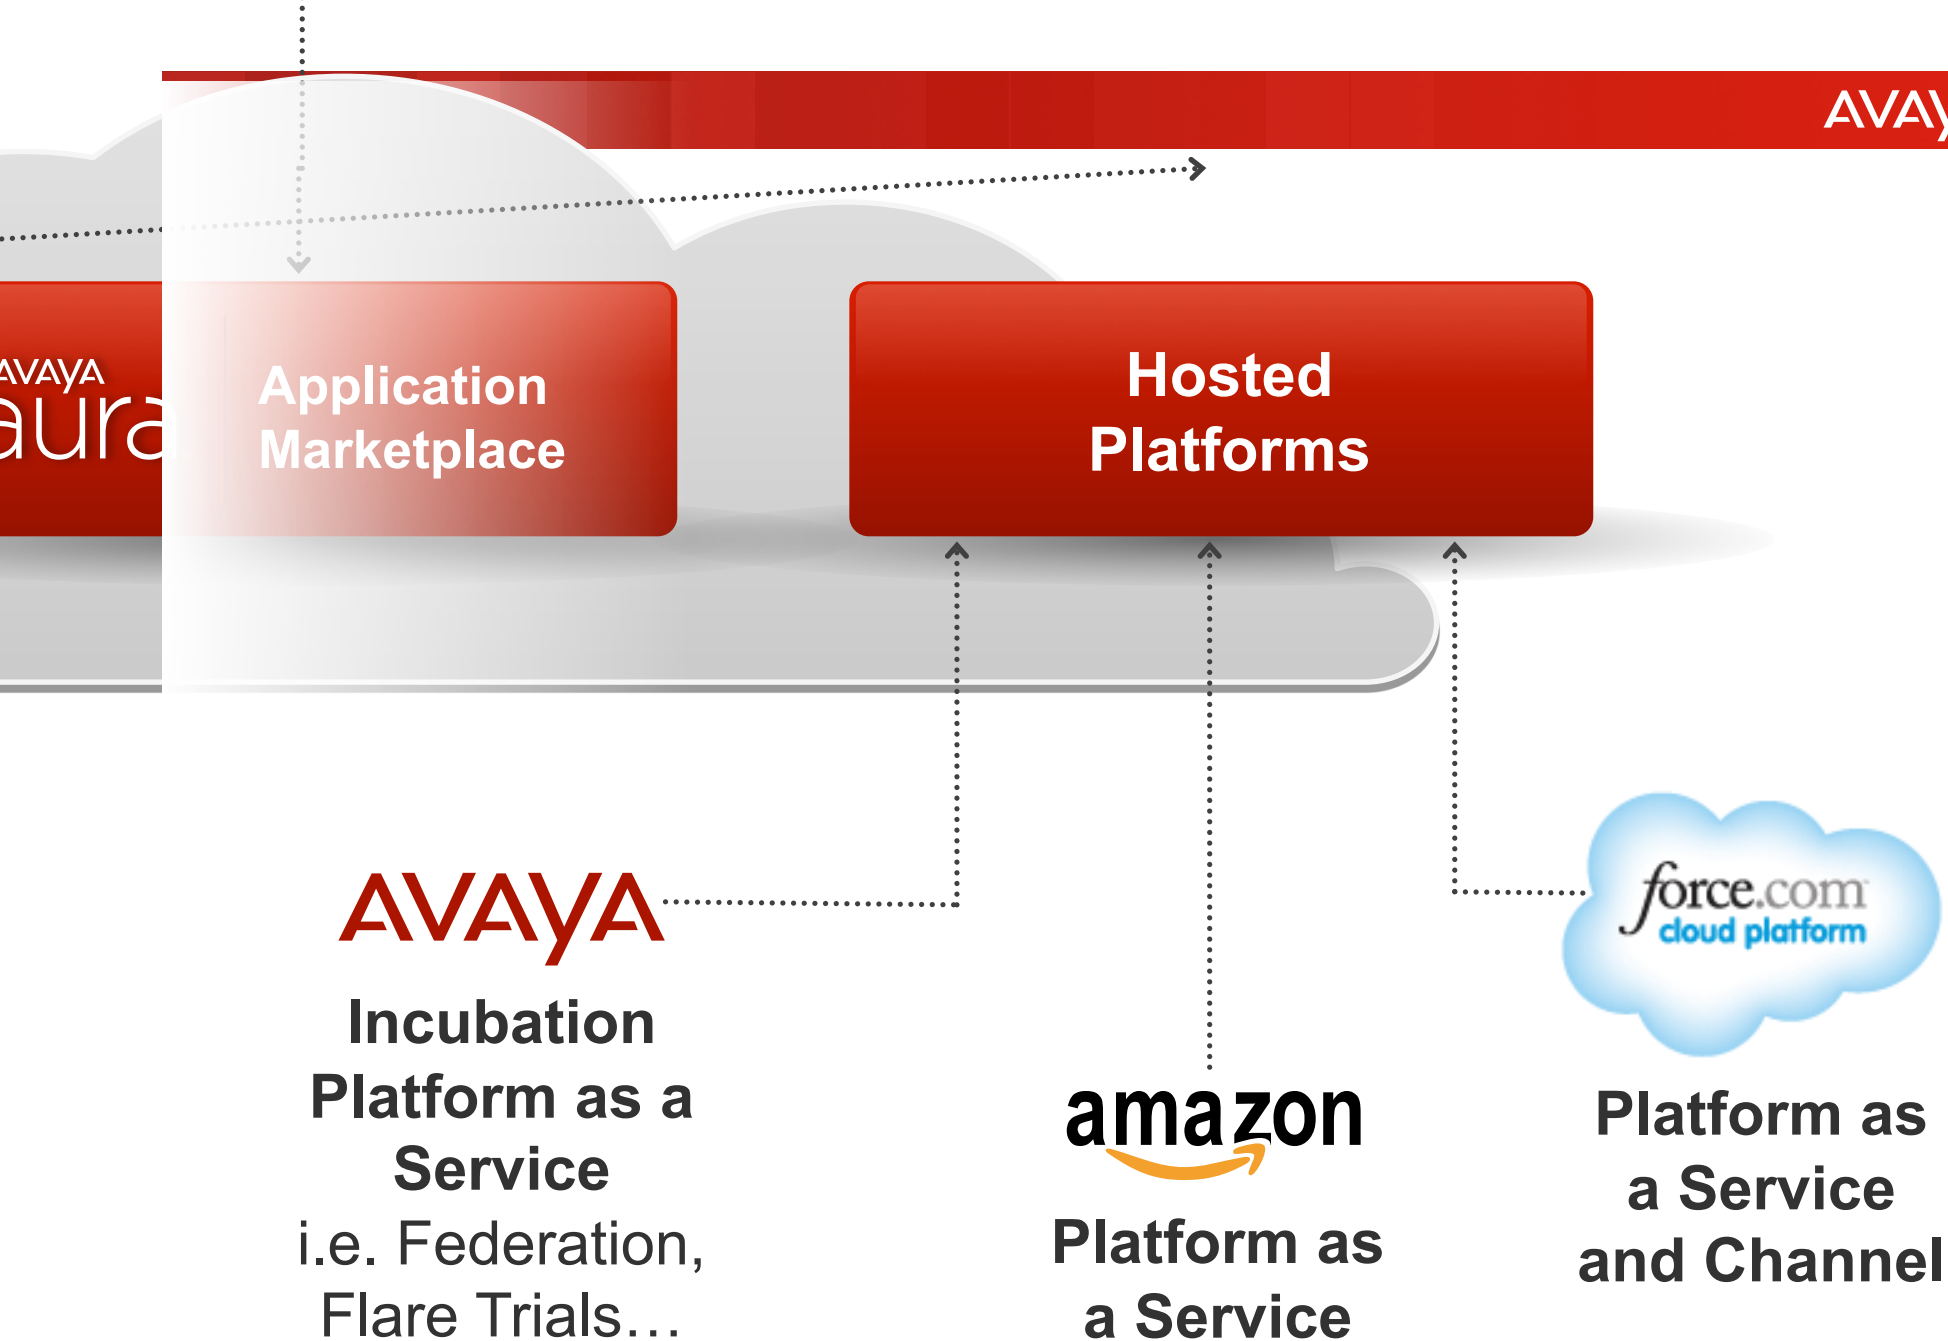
AVAY

AVAYA aura

Application Marketplace

Hosted Platforms

AVAYA

Incubation Platform as a Service

i.e. Federation, Flare Trials…

amazon

Platform as a Service

force.com cloud platform

Platform as a Service and Channel